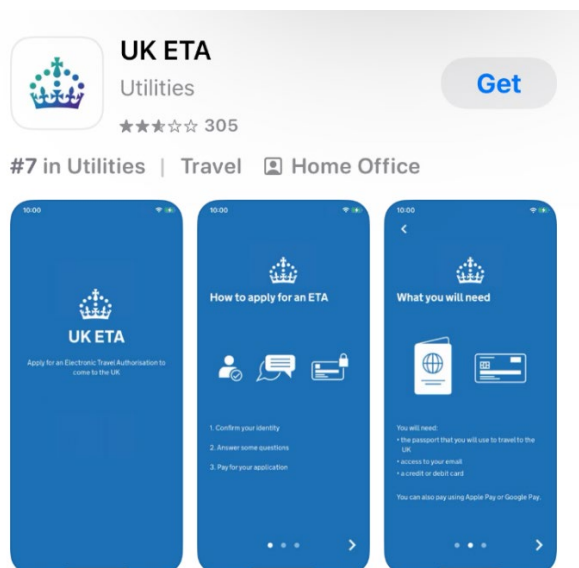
UK ETA
Utilities
★★★☆☆ 305
Get

#7 in Utilities | Travel | Home Office

10:00
UK ETA
Apply for an Electronic Travel Authorisation to come to the UK

10:00
How to apply for an ETA
1. Confirm your identity
2. Answer some questions
3. Pay for your application

10:00
What you will need
You will need:
• the passport that you will use to travel to the UK
• access to your email
• a credit or debit card
You can also pay using Apple Pay or Google Pay.